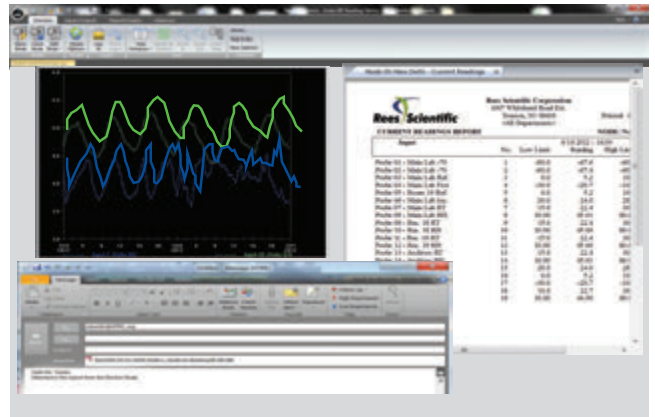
Rees Scientific

Rees Scientific Corporation

CURRENT READINGS REPORT

| Input | No. | Low Limit | Reading | High Limit |
|---|---|---|---|---|
| Probe 01 : Main Lab -70 | 1 | -80.0 | -67.6 | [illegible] |
| Probe 02 : Main Lab -70 | 2 | -80.0 | -67.6 | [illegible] |
| Probe 03 : Main Lab Ref | 3 | 0.0 | 4.5 | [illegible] |
| Probe 04 : Main Lab Frez | 4 | -10.0 | -20.7 | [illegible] |
| Probe 05 : Room 10 Ref | 5 | 0.0 | 5.2 | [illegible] |
| Probe 06 : Main Lab Inc | 6 | 20.0 | 24.0 | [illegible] |
| Probe 07 : Main Lab RT | 7 | 15.0 | 22.4 | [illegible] |
| Probe 08 : Main Lab RH | 8 | 30.00 | 48.00 | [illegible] |
| Probe 09 : Rm. 10 RT | 9 | 15.0 | 22.0 | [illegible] |
| Probe 10 : Rm. 10 RH | 10 | 30.00 | 48.00 | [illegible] |
| Probe 11 : Rm. 30 RT | 11 | 15.0 | 22.4 | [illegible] |
| Probe 12 : Rm. 30 RH | 12 | 30.00 | 48.00 | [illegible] |
| Probe 13 : Archives RT | 13 | 15.0 | 22.4 | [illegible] |
| Probe 14 : Archives RH | 14 | 30.00 | 48.00 | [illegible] |
| Probe 15 | 15 | 20.0 | 24.0 | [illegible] |
| Probe 16 | 16 | 0.0 | 4.5 | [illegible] |
| Probe 17 | 17 | -10.0 | -20.7 | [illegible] |
| Probe 18 | 18 | 15.0 | 22.7 | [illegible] |
| Probe 19 | 19 | 30.00 | 48.00 | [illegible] |

Message